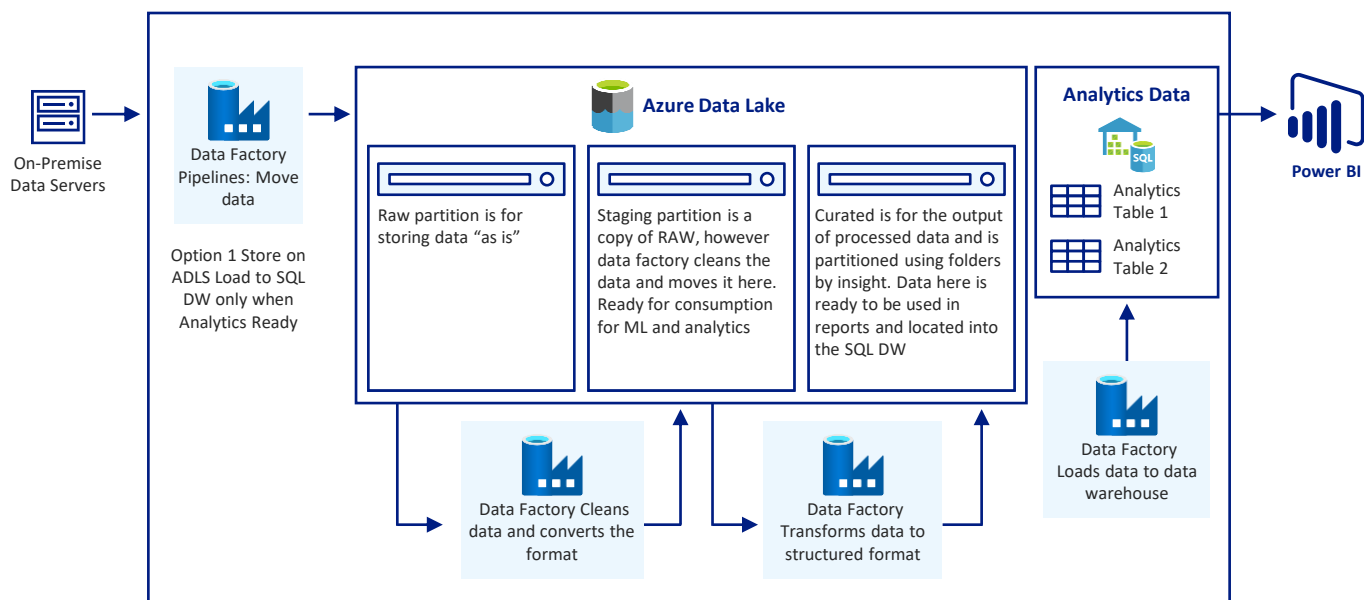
On-Premise Data Servers

Data Factory Pipelines: Move data

Option 1 Store on ADLS Load to SQL DW only when Analytics Ready

Azure Data Lake

Raw partition is for storing data “as is”

Staging partition is a copy of RAW, however data factory cleans the data and moves it here. Ready for consumption for ML and analytics

Curated is for the output of processed data and is partitioned using folders by insight. Data here is ready to be used in reports and located into the SQL DW

Analytics Data

SQL

Analytics Table 1

Analytics Table 2

Power BI

Data Factory Cleans data and converts the format

Data Factory Transforms data to structured format

Data Factory Loads data to data warehouse